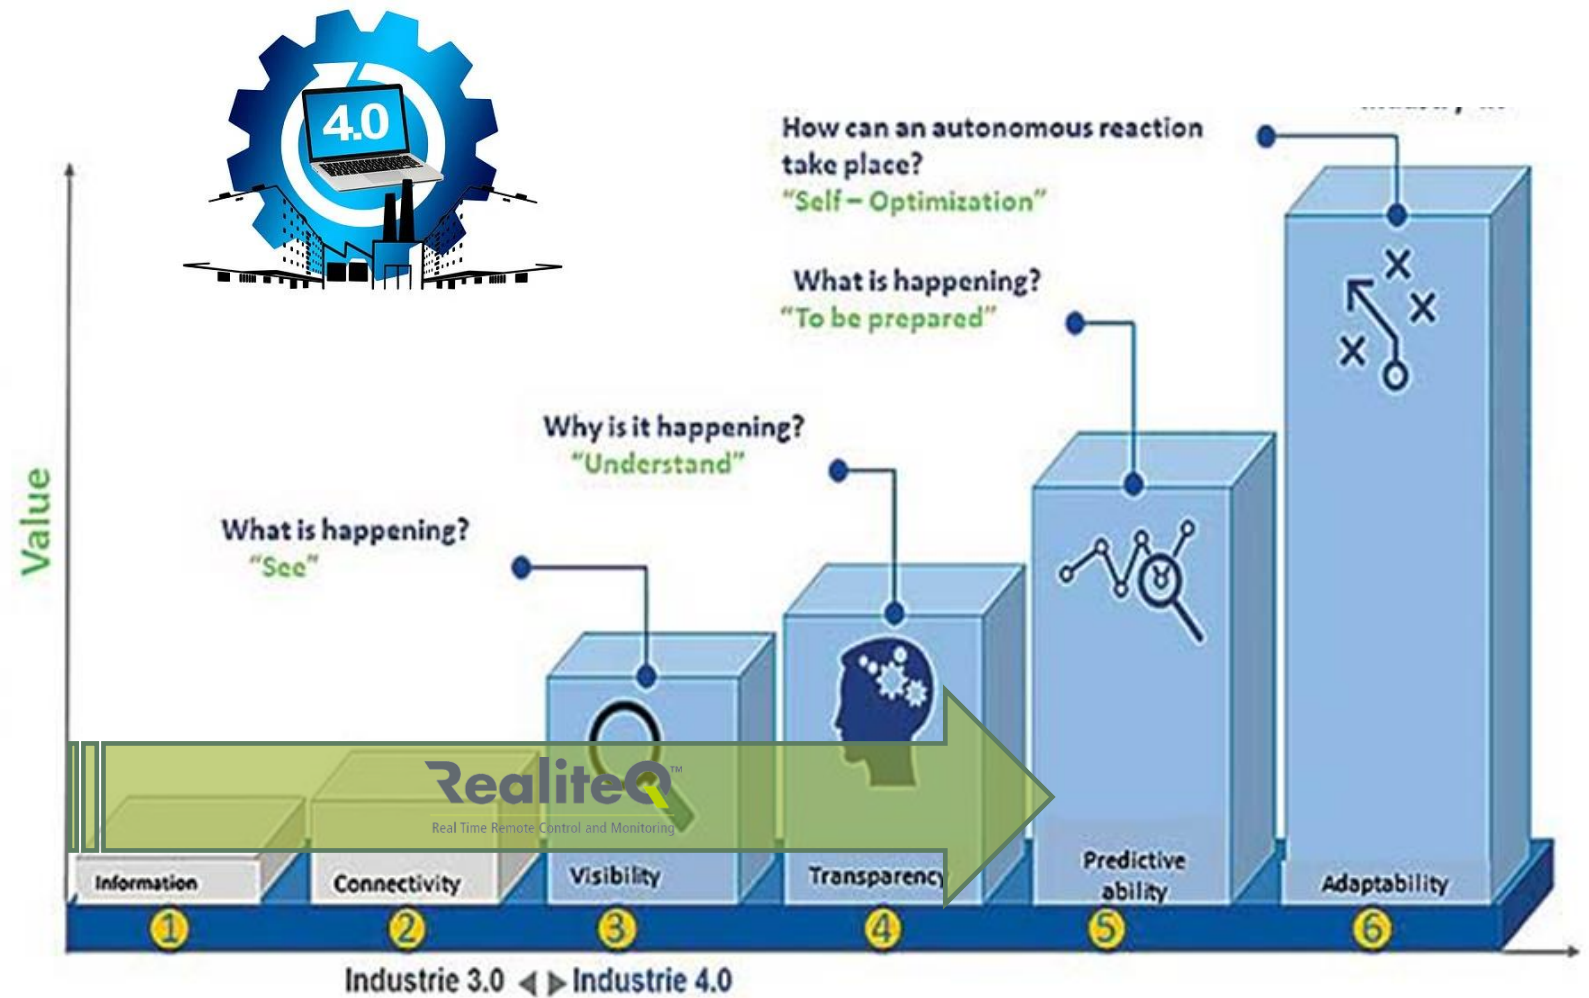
4.0

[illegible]

How can an autonomous reaction take place?
"Self – Optimization"

What is happening?
"To be prepared"

Why is it happening?
"Understand"

What is happening?
"See"

Value

RealiteQ™
Real Time Remote Control and Monitoring

Information
Connectivity
Visibility
Transparency
Predictive ability
Adaptability

1
2
3
4
5
6

Industrie 3.0 ◀ ▶ Industrie 4.0